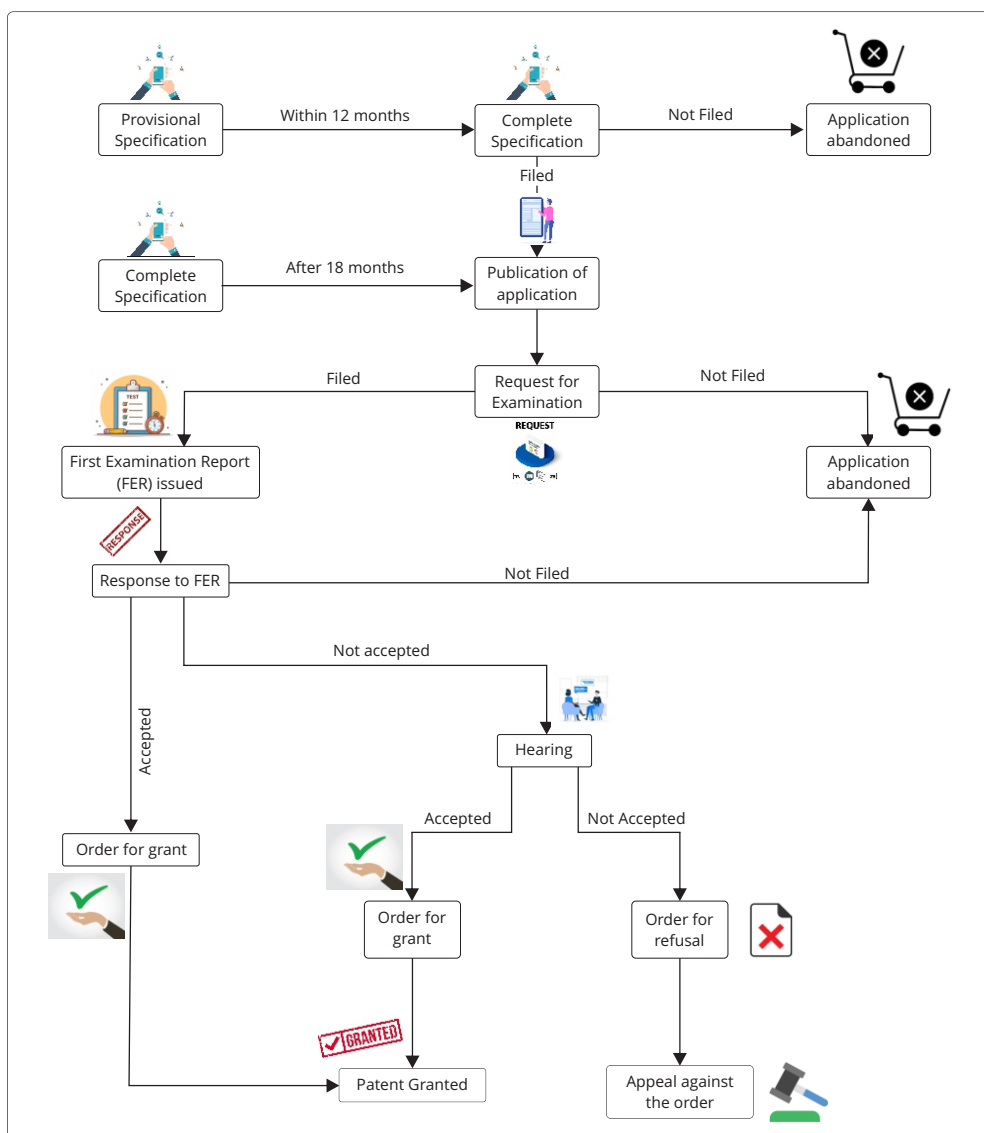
Provisional Specification

Within 12 months

Complete Specification

Not Filed

Application abandoned

Filed

Complete Specification

After 18 months

Publication of application

Filed

Request for Examination

Not Filed

REQUEST

TEST

First Examination Report (FER) issued

Application abandoned

RESPONSE

Response to FER

Not Filed

Not accepted

Accepted

Hearing

Accepted

Not Accepted

Order for grant

Order for grant

Order for refusal

GRANTED

Patent Granted

Appeal against the order